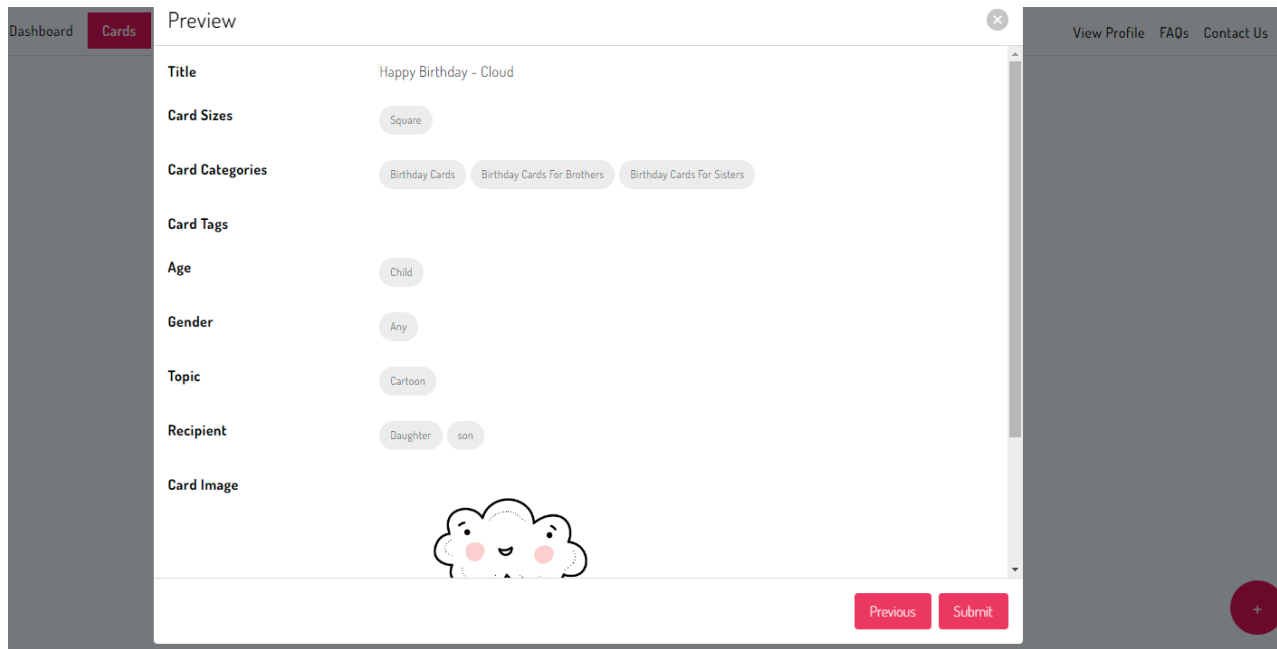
Dashboard Cards

View Profile FAQs Contact Us

Preview

Title Happy Birthday - Cloud

Card Sizes Square

Card Categories Birthday Cards Birthday Cards For Brothers Birthday Cards For Sisters

Card Tags

Age Child

Gender Any

Topic Cartoon

Recipient Daughter son

Card Image

Previous Submit

+